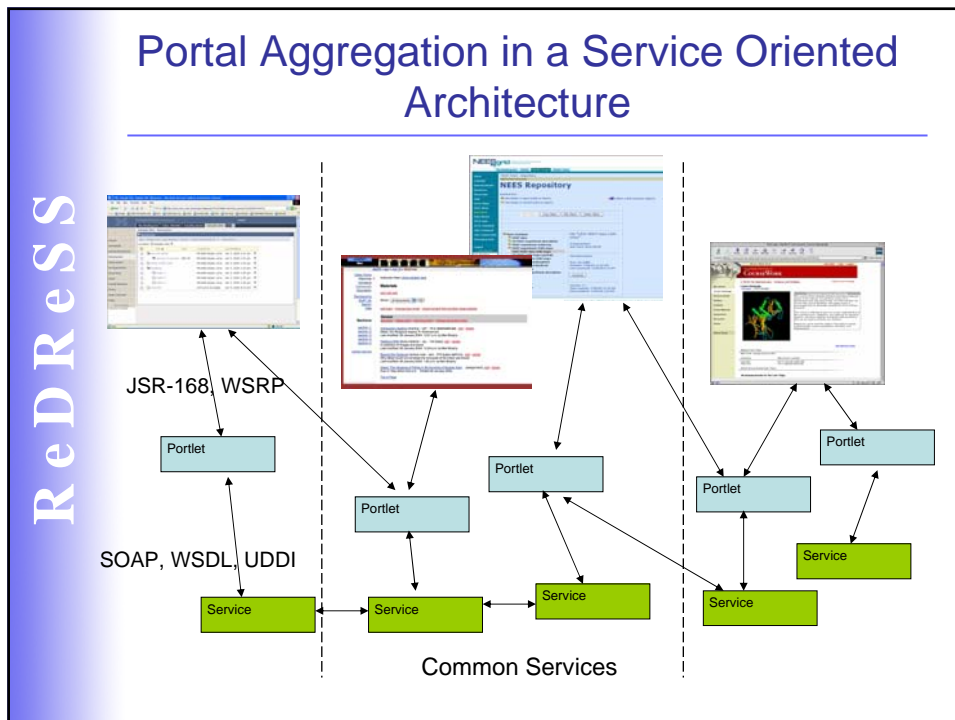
ReDReSS

Portal Aggregation in a Service Oriented Architecture

NEES Repository

JSR-168, WSRP

Portlet

Portlet

Portlet

Portlet

Portlet

SOAP, WSDL, UDDI

Service

Service

Service

Service

Service

Common Services